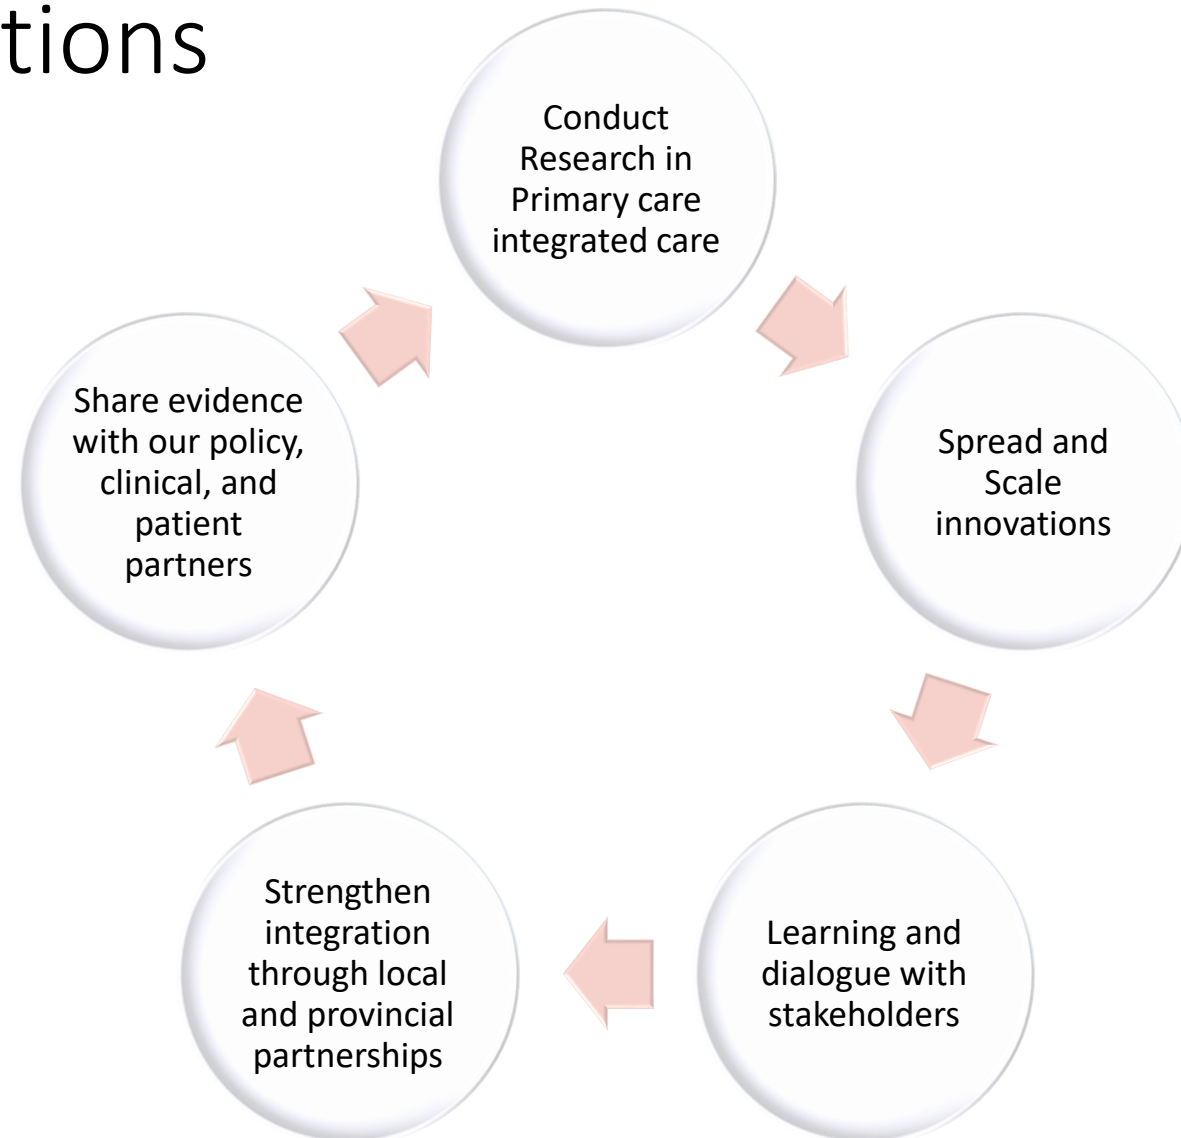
tions

Conduct Research in Primary care integrated care

Spread and Scale innovations

Learning and dialogue with stakeholders

Strengthen integration through local and provincial partnerships

Share evidence with our policy, clinical, and patient partners